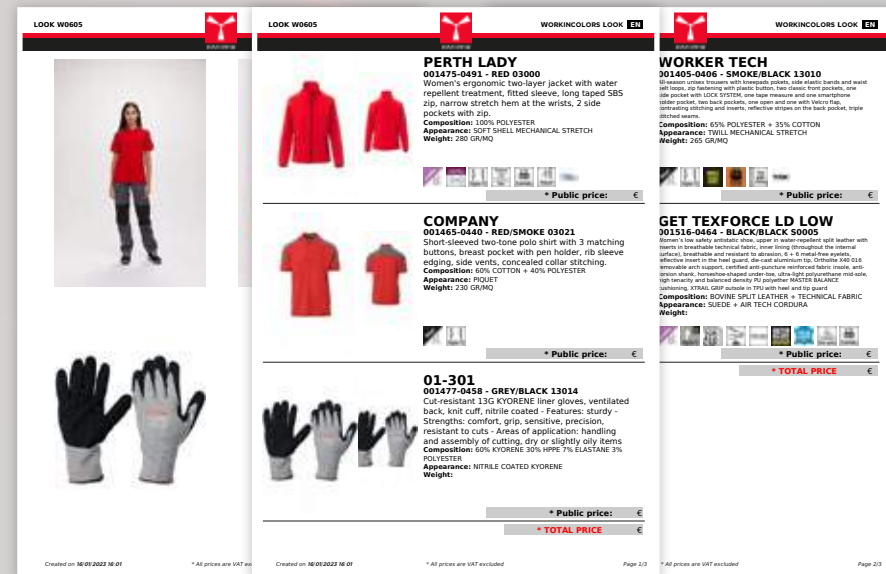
LOOK W0605

Created on 16/01/2023 16:01

* All prices are VAT excl

LOOK W0605

WORKINCOLORS LOOK EN

PERTH LADY
001475-0491 - RED 03000
Women's ergonomic two-layer jacket with water repellent treatment, fitted sleeve, long taped SBS zip, narrow stretch hem at the wrists, 2 side pockets with zip.
Composition: 100% POLYESTER
Appearance: SOFT SHELL MECHANICAL STRETCH
Weight: 280 GR/MQ

* Public price: €

COMPANY
001465-0440 - RED/SMOKE 03021
Short-sleeved two-tone polo shirt with 3 matching buttons, breast pocket with pen holder, rib sleeve edging, side vents, concealed collar stitching.
Composition: 60% COTTON + 40% POLYESTER
Appearance: PIQUET
Weight: 230 GR/MQ

* Public price: €

01-301
001477-0458 - GREY/BLACK 13014
Cut-resistant 13G KYORENE liner gloves, ventilated back, knit cuff, nitrile coated - Features: sturdy - Strengths: comfort, grip, sensitive, precision, resistant to cuts - Areas of application: handling and assembly of cutting, dry or slightly oily items
Composition: 60% KYORENE 30% HPPE 7% ELASTANE 3% POLYESTER
Appearance: NITRILE COATED KYORENE
Weight:

* Public price: €

* TOTAL PRICE €

Created on 16/01/2023 16:01

* All prices are VAT excluded

Page 1/3

WORKINCOLORS LOOK EN

WORKER TECH
001405-0406 - SMOKE/BLACK 13010
All-season unisex trousers with kneepads pokets, side elastic bands and waist belt loops, zip fastening with plastic button, two classic front pockets, one side pocket with LOCK SYSTEM, one tape measure and one smartphone holder pocket, two back pockets, one open and one with Velcro flap, contrasting stitching and inserts, reflective stripes on the back pocket, triple stitched seams.
Composition: 65% POLYESTER + 35% COTTON
Appearance: TWILL MECHANICAL STRETCH
Weight: 265 GR/MQ

* Public price: €

GET TEXFORCE LD LOW
001516-0464 - BLACK/BLACK S0005
Women's low safety antistatic shoe, upper in water-repellent split leather with inserts in breathable technical fabric, inner lining (throughout the internal surface), breathable and resistant to abrasion, 6 + 6 metal-free eyelets, reflective insert in the heel guard, die-cast aluminium tip, Ortholite X40 016 removable arch support, certified anti-puncture reinforced fabric insole, anti-torsion shank, horseshoe-shaped under-toe, ultra-light polyurethane mid-sole, high tenacity and balanced density PU polyether MASTER BALANCE cushioning, XTRAIL GRIP outsole in TPU with heel and tip guard
Composition: BOVINE SPLIT LEATHER + TECHNICAL FABRIC
Appearance: SUEDE + AIR TECH CORDURA
Weight:

* Public price: €

* TOTAL PRICE €

Page 2/3